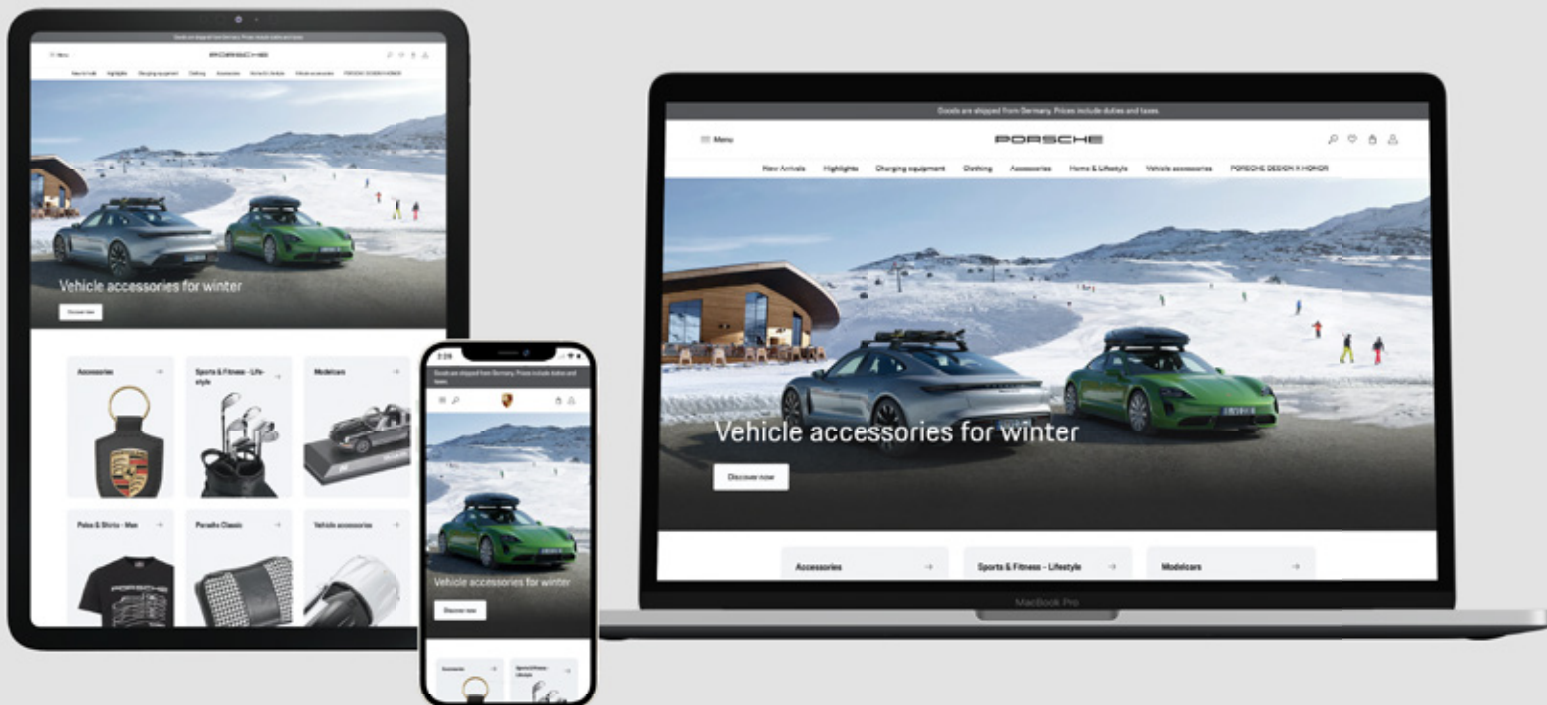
Goods are shipped from Germany. Prices include duties and taxes.

Menu

PORSCHE

New Arrivals Highlights Charging equipment Clothing Accessories Home & Lifestyle Vehicle accessories PORSCHE DESIGN X HONOR

Vehicle accessories for winter

Discover now

Accessories

Sports & Fitness - Lifestyle

Modelcars

Polos & Shirts - Men

Porsche Classic

Vehicle accessories

2:28

Goods are shipped from Germany. Prices include duties and taxes.

Vehicle accessories for winter

Discover now

Accessories

Sports & Fitness - Lifestyle

Goods are shipped from Germany. Prices include duties and taxes.

Menu

PORSCHE

New Arrivals Highlights Charging equipment Clothing Accessories Home & Lifestyle Vehicle accessories PORSCHE DESIGN X HONOR

Vehicle accessories for winter

Discover now

Accessories

Sports & Fitness - Lifestyle

Modelcars

MacBook Pro